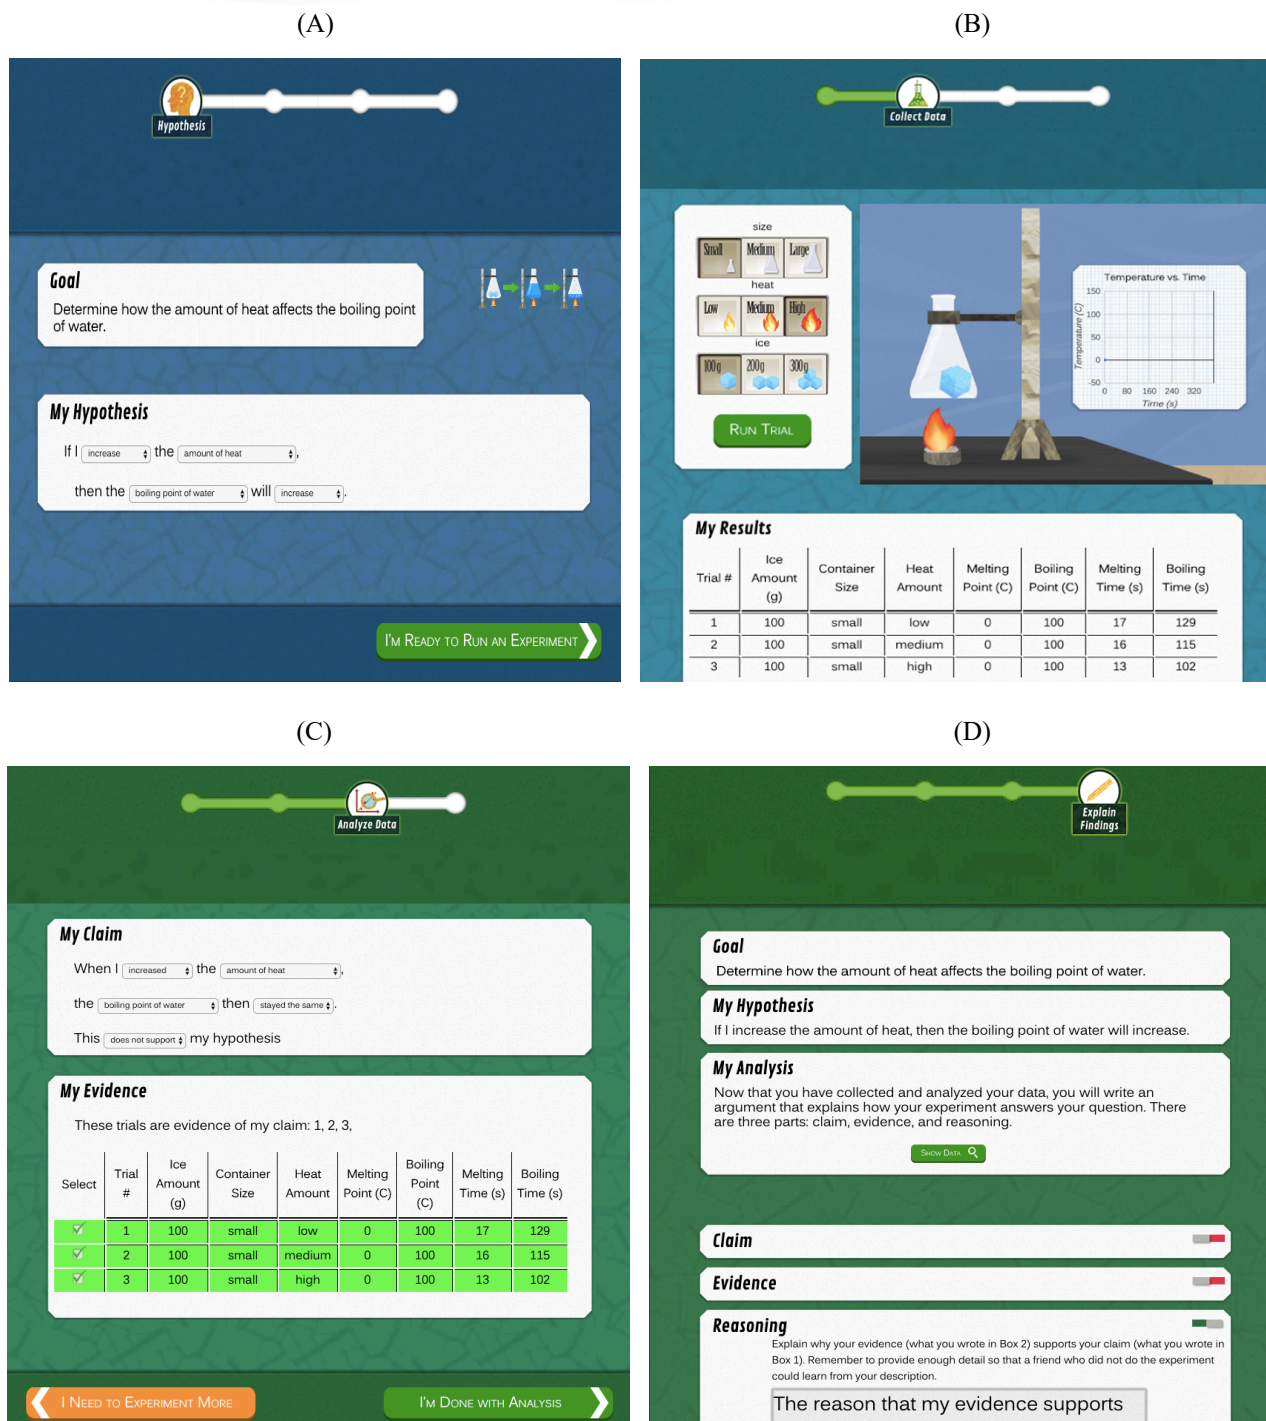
(A)

Hypothesis

Goal

Determine how the amount of heat affects the boiling point of water.

My Hypothesis

If I increase the amount of heat, then the boiling point of water will increase.

I'm Ready to Run an Experiment

(B)

Collect Data

size

Small Medium Large

heat

Low Medium High

ice

100g 200g 300g

Run Trial

Temperature vs. Time

150 100 50 0 -50

Temperature (C)

0 80 160 240 320

Time (s)

My Results

| Trial # | Ice Amount (g) | Container Size | Heat Amount | Melting Point (C) | Boiling Point (C) | Melting Time (s) | Boiling Time (s) |
|---|---|---|---|---|---|---|---|
| 1 | 100 | small | low | 0 | 100 | 17 | 129 |
| 2 | 100 | small | medium | 0 | 100 | 16 | 115 |
| 3 | 100 | small | high | 0 | 100 | 13 | 102 |

(C)

Analyze Data

My Claim

When I increased the amount of heat, the boiling point of water then stayed the same. This does not support my hypothesis

My Evidence

These trials are evidence of my claim: 1, 2, 3,

| Select | Trial # | Ice Amount (g) | Container Size | Heat Amount | Melting Point (C) | Boiling Point (C) | Melting Time (s) | Boiling Time (s) |
|---|---|---|---|---|---|---|---|---|
| ✓ | 1 | 100 | small | low | 0 | 100 | 17 | 129 |
| ✓ | 2 | 100 | small | medium | 0 | 100 | 16 | 115 |
| ✓ | 3 | 100 | small | high | 0 | 100 | 13 | 102 |

I Need to Experiment More

I'm Done with Analysis

(D)

Explain Findings

Goal

Determine how the amount of heat affects the boiling point of water.

My Hypothesis

If I increase the amount of heat, then the boiling point of water will increase.

My Analysis

Now that you have collected and analyzed your data, you will write an argument that explains how your experiment answers your question. There are three parts: claim, evidence, and reasoning.

Show Data

Claim

Evidence

Reasoning

Explain why your evidence (what you wrote in Box 2) supports your claim (what you wrote in Box 1). Remember to provide enough detail so that a friend who did not do the experiment could learn from your description.

The reason that my evidence supports